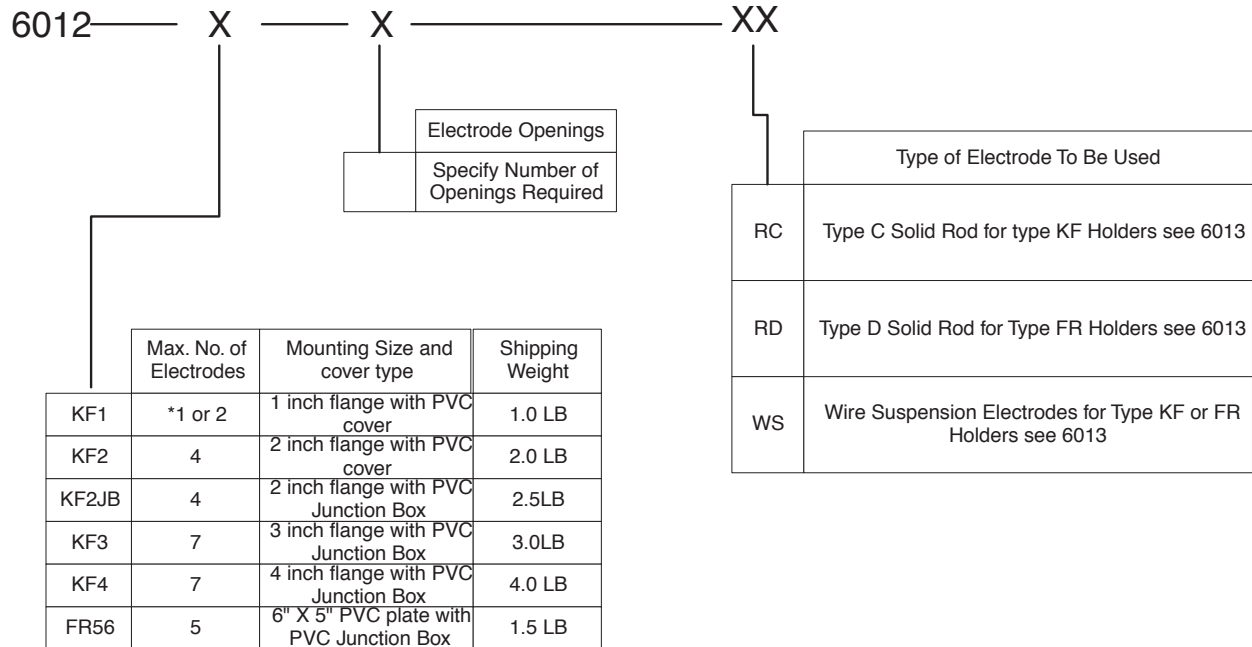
6012 — X — X — XX

|  | Electrode Openings |
|---|---|
|  | Specify Number of Openings Required |

|  | Type of Electrode To Be Used |
|---|---|
| RC | Type C Solid Rod for type KF Holders see 6013 |
| RD | Type D Solid Rod for Type FR Holders see 6013 |
| WS | Wire Suspension Electrodes for Type KF or FR Holders see 6013 |

|  | Max. No. of Electrodes | Mounting Size and cover type | Shipping Weight |
|---|---|---|---|
| KF1 | *1 or 2 | 1 inch flange with PVC cover | 1.0 LB |
| KF2 | 4 | 2 inch flange with PVC cover | 2.0 LB |
| KF2JB | 4 | 2 inch flange with PVC Junction Box | 2.5LB |
| KF3 | 7 | 3 inch flange with PVC Junction Box | 3.0LB |
| KF4 | 7 | 4 inch flange with PVC Junction Box | 4.0 LB |
| FR56 | 5 | 6" X 5" PVC plate with PVC Junction Box | 1.5 LB |